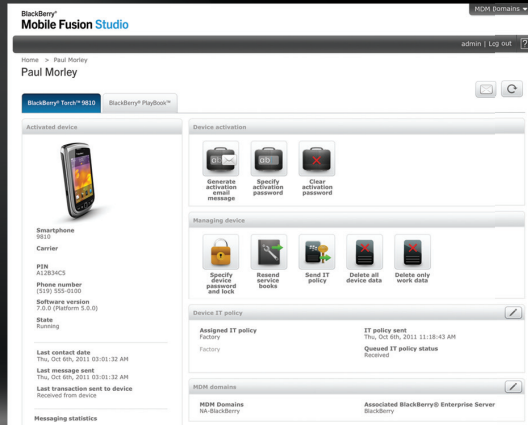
BlackBerry®
Mobile Fusion Studio

MDM Domains

admin | Log out | ?

Home > Paul Morley

Paul Morley

BlackBerry® Torch™ 9810

BlackBerry® PlayBook™

Activated device

Smartphone
9810

Carrier

PIN
A12B34C5

Phone number
(519) 555-0100

Software version
7.0.0 (Platform 5.0.0)

State
Running

Last contact date
Thu, Oct 6th, 2011 03:01:32 AM

Last message sent
Thu, Oct 6th, 2011 03:01:32 AM

Last transaction sent to device
Received from device

Messaging statistics

Device activation

Generate activation email message

Specify activation password

Clear activation password

Managing device

Specify device password and lock

Resend service books

Send IT policy

Delete all device data

Delete only work data

Device IT policy

Assigned IT policy
Factory

Factory

IT policy sent
Thu, Oct 6th, 2011 11:18:43 AM

Queued IT policy status
Received

MDM domains

MDM Domains
NA-BlackBerry

Associated BlackBerry® Enterprise Server
BlackBerry